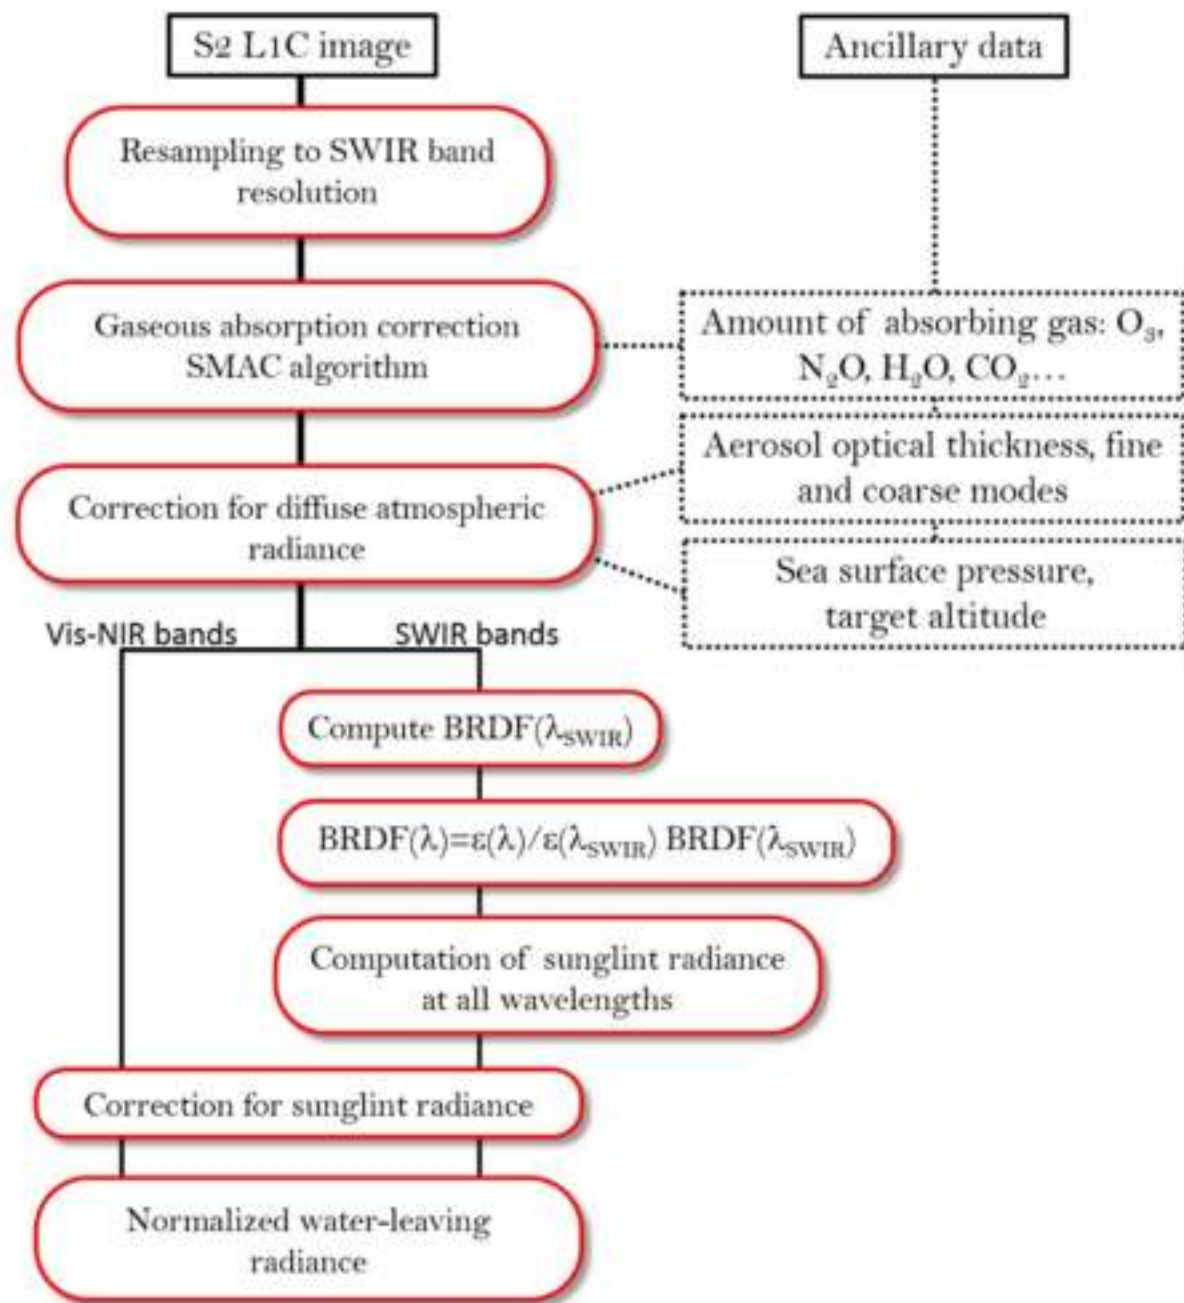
S2 L1C image

Ancillary data

Resampling to SWIR band resolution

Gaseous absorption correction SMAC algorithm

Amount of absorbing gas: $O_3$, $N_2O$, $H_2O$, $CO_2$…

Aerosol optical thickness, fine and coarse modes

Correction for diffuse atmospheric radiance

Sea surface pressure, target altitude

Vis-NIR bands

SWIR bands

Compute BRDF($\lambda_{SWIR}$)

BRDF($\lambda$)=$\varepsilon$($\lambda$)/$\varepsilon$($\lambda_{SWIR}$) BRDF($\lambda_{SWIR}$)

Computation of sunglint radiance at all wavelengths

Correction for sunglint radiance

Normalized water-leaving radiance